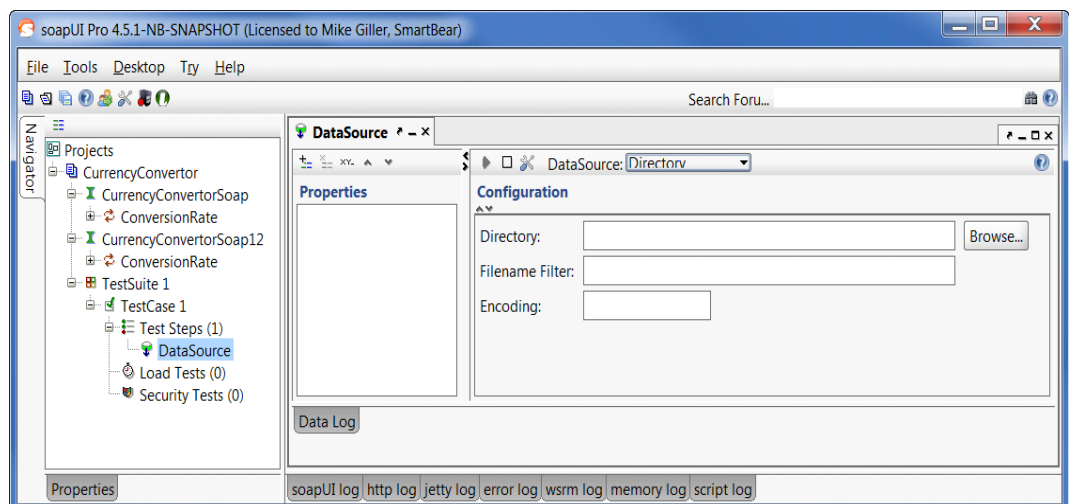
soapUI Pro 4.5.1-NB-SNAPSHOT (Licensed to Mike Giller, SmartBear)

File Tools Desktop Try Help

Search Foru...

Navigator

Projects
CurrencyConvertor
CurrencyConvertorSoap
ConversionRate
CurrencyConvertorSoap12
ConversionRate
TestSuite 1
TestCase 1
Test Steps (1)
DataSource
Load Tests (0)
Security Tests (0)

Properties

DataSource

Properties

DataSource: Directory

Configuration

Directory:
Browse...
Filename Filter:
Encoding:

Data Log

soapUI log | http log | jetty log | error log | wsrm log | memory log | script log